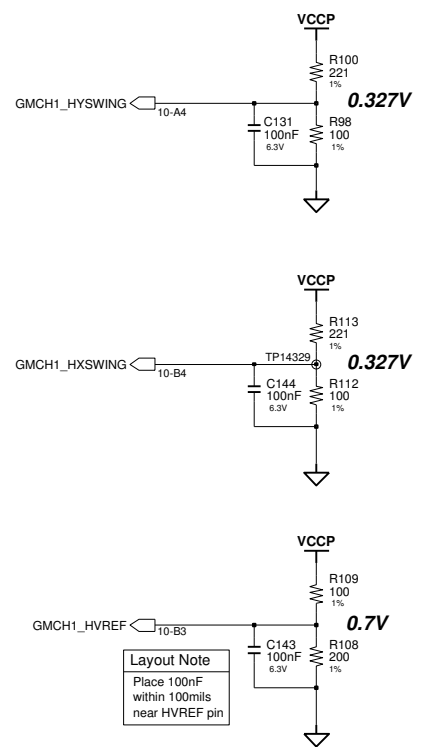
VCCP

R100
221
1%

GMCH1_HYSWING
10-A4

0.327V

C131
100nF
6.3V

R98
100
1%

VCCP

R113
221
1%

GMCH1_HXSWING
10-B4

TP14329

0.327V

C144
100nF
6.3V

R112
100
1%

VCCP

R109
100
1%

GMCH1_HVREF
10-B3

0.7V

C143
100nF
6.3V

R108
200
1%

Layout Note

Place 100nF within 100mils near HVREF pin